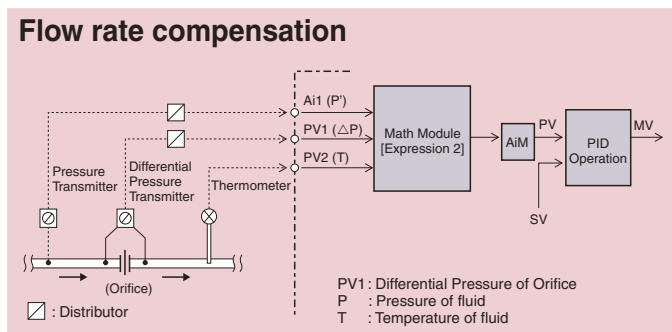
Flow rate compensation

Ai1 (P')
PV1 (△P)
PV2 (T)

Math Module [Expression 2]

AiM

PV

PID Operation

MV

SV

Pressure Transmitter

Differential Pressure Transmitter

Thermometer

(Orifice)

: Distributor

PV1 : Differential Pressure of Orifice
P : Pressure of fluid
T : Temperature of fluid